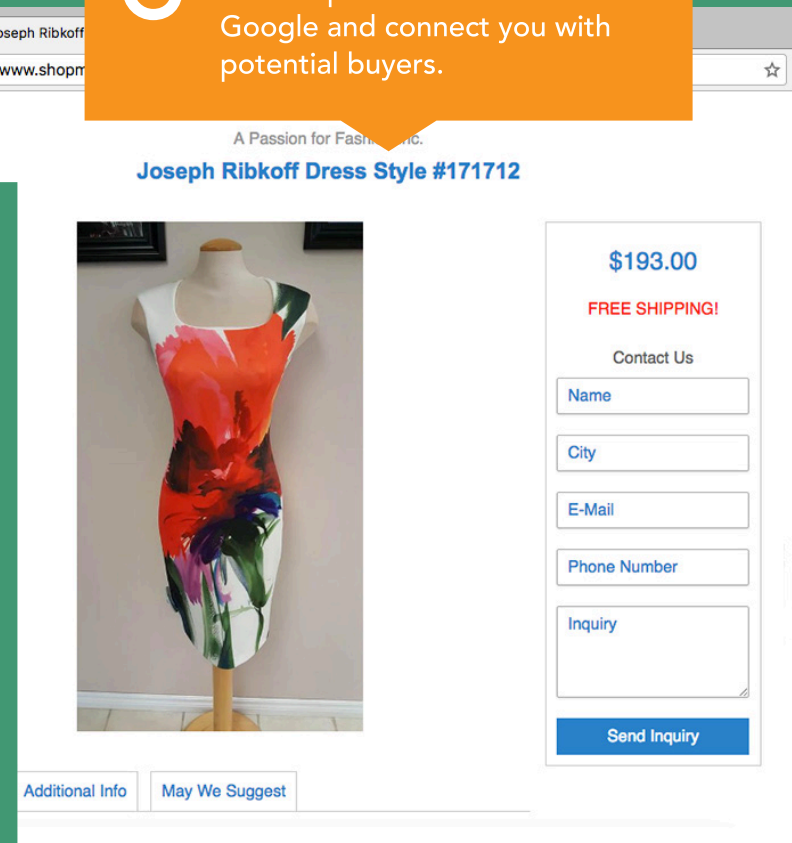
oseph Ribkoff

www.shopm

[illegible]
Google and connect you with potential buyers.

A Passion for Fash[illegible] Inc.

Joseph Ribkoff Dress Style #171712

$193.00

FREE SHIPPING!

Contact Us

Name

City

E-Mail

Phone Number

Inquiry

Send Inquiry

Additional Info

May We Suggest